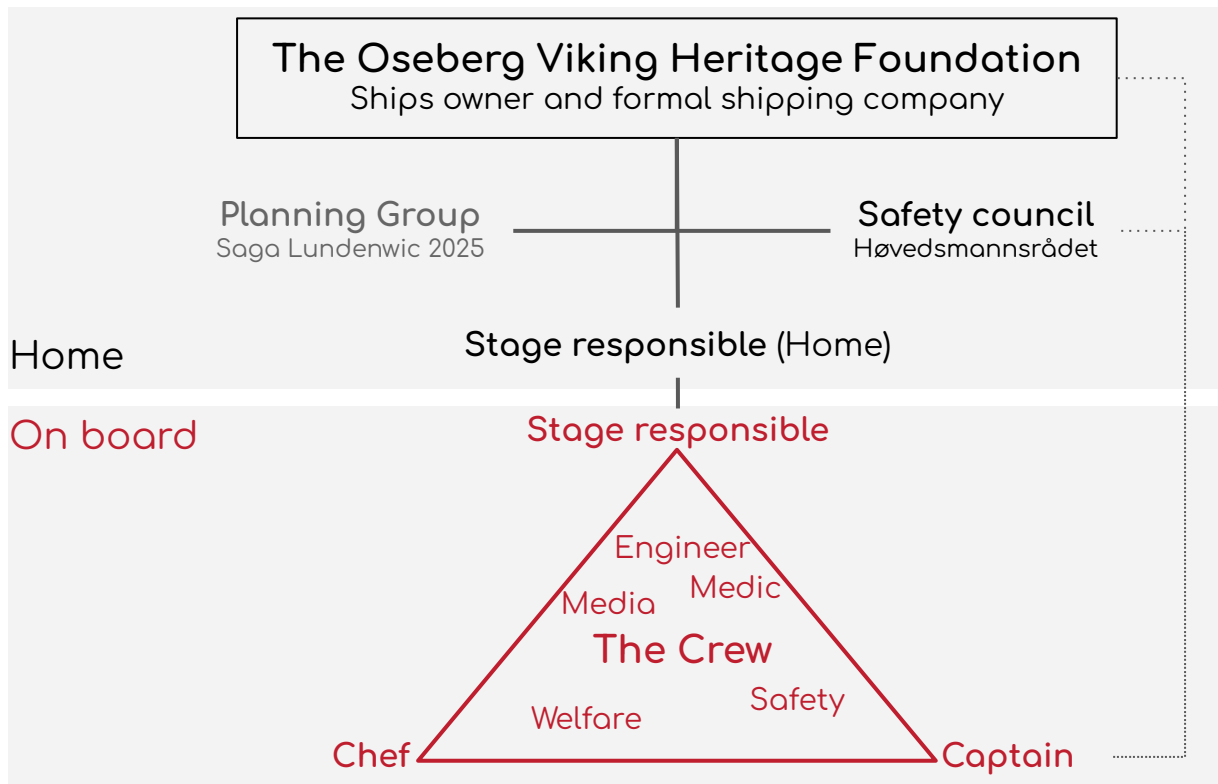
The Oseberg Viking Heritage Foundation
Ships owner and formal shipping company

Planning Group
Saga Lundenwic 2025

Safety council
Høvedsmannsrådet

Home

Stage responsible (Home)

On board

Stage responsible

Engineer
Medic
Media
The Crew
Safety
Welfare

Chef
Captain